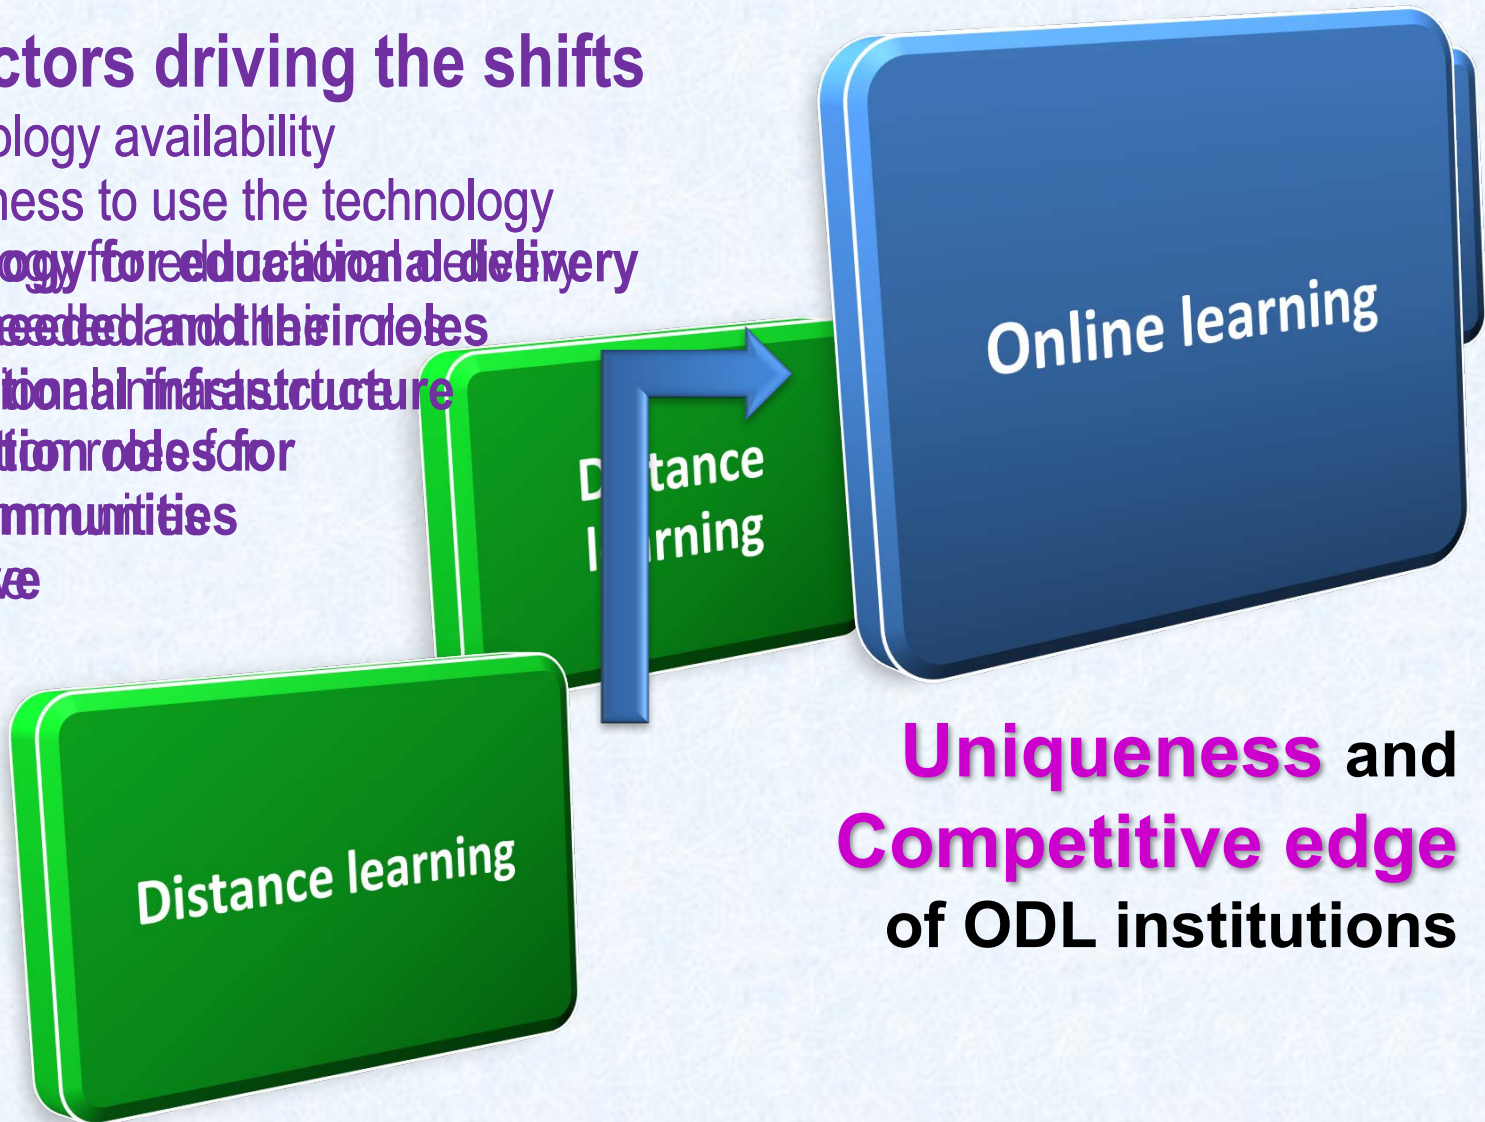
ctors driving the shifts
ology availability
ness to use the technology
ogy for educational delivery
eeded and their roles
tional infrastructure
tion roles for
mmunities
ve

Online learning

D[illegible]tance l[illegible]rning

Distance learning

Uniqueness and Competitive edge of ODL institutions